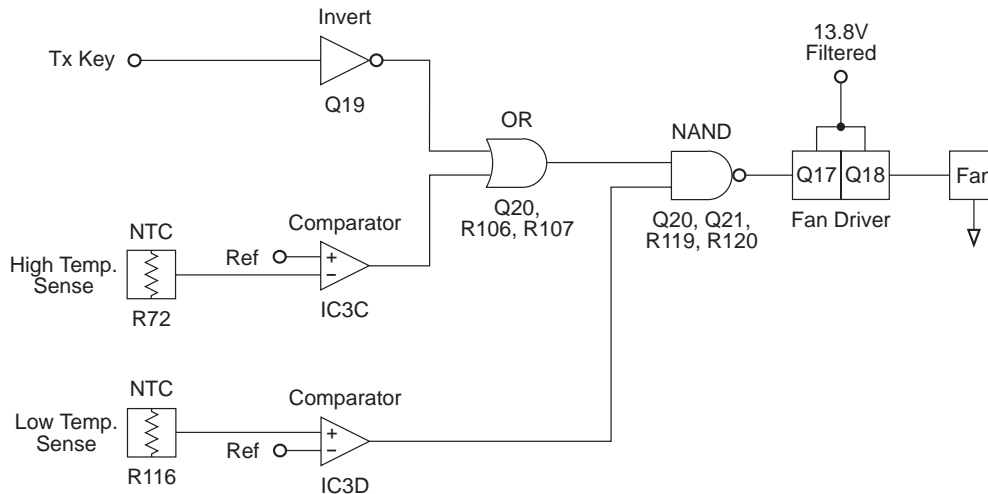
Invert

Tx Key

Q19

13.8V Filtered

OR

NAND

Q17

Q18

Fan

Q20, R106, R107

Q20, Q21, R119, R120

Fan Driver

NTC

Comparator

High Temp. Sense

Ref

+

−

R72

IC3C

NTC

Comparator

Low Temp. Sense

+

−

Ref

R116

IC3D